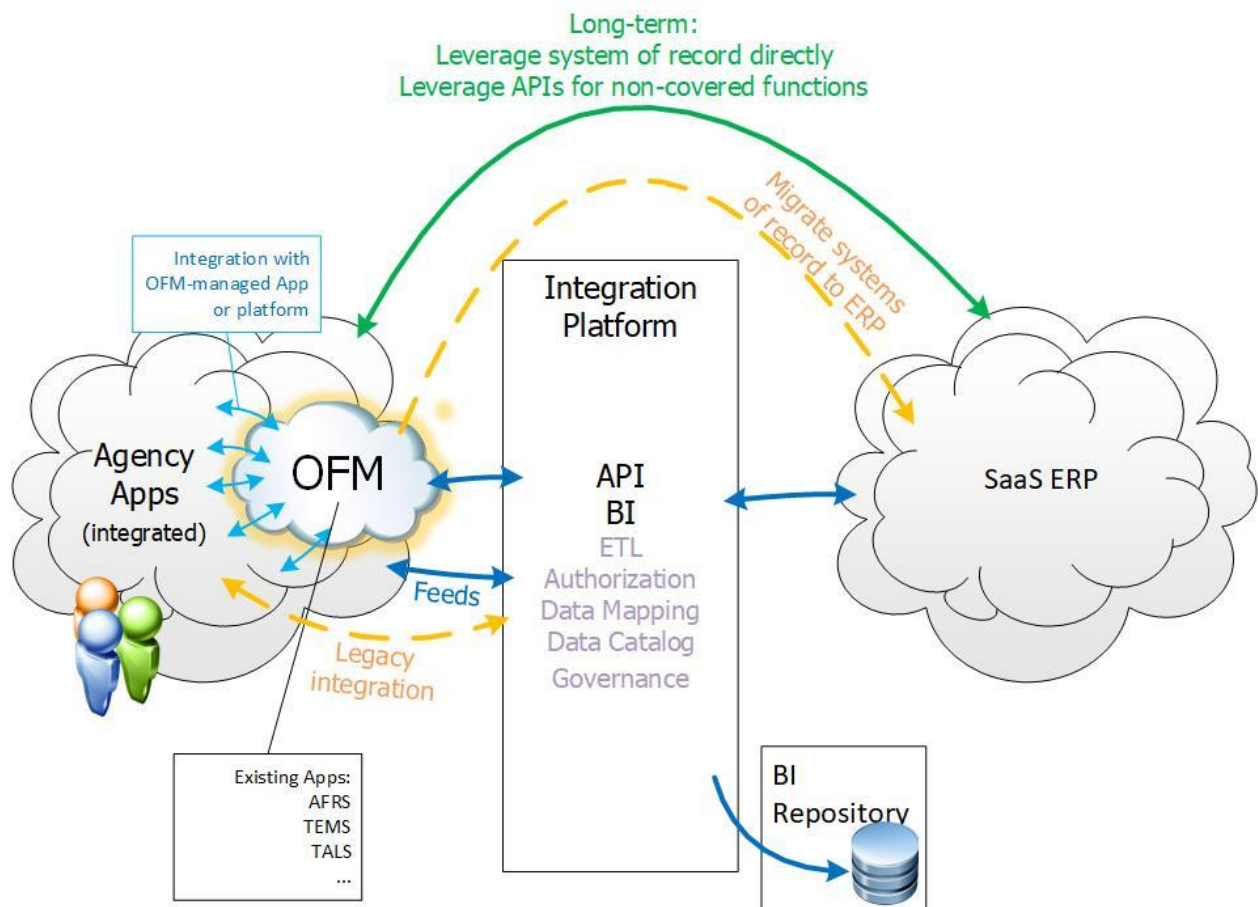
Long-term:
Leverage system of record directly
Leverage APIs for non-covered functions

Migrate systems of record to ERP

Integration with OFM-managed App or platform

Integration Platform

Agency Apps (integrated)

OFM

API
BI
ETL
Authorization
Data Mapping
Data Catalog
Governance

SaaS ERP

Feeds

Legacy integration

Existing Apps:
AFRS
TEMS
TALS
...

BI Repository